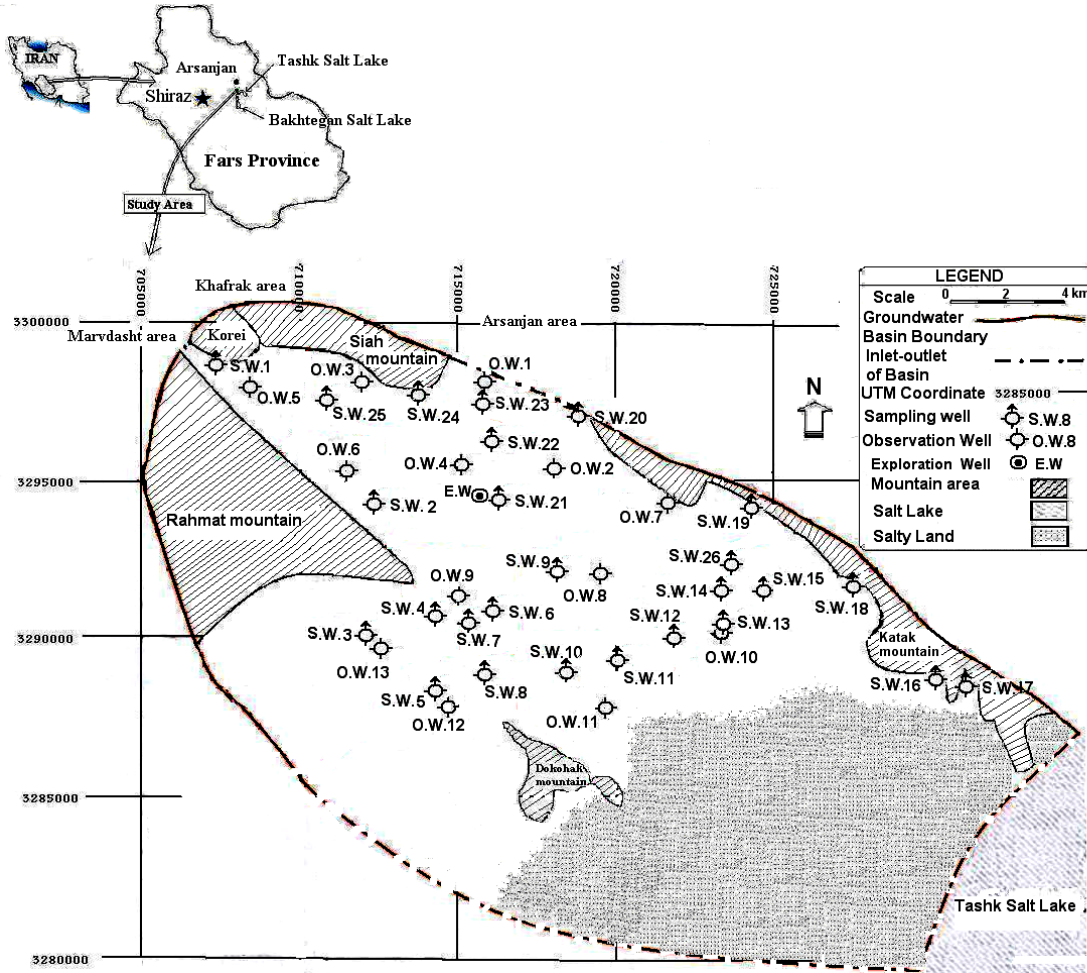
IRAN

Arsanjan

Tashk Salt Lake

Shiraz

Bakhtegan Salt Lake

Fars Province

Study Area

705000

710000

715000

720000

725000

Khafrak area

3300000

Marvdasht area

Korei

Arsanjan area

Siah mountain

LEGEND

Scale 0 2 4 km

Groundwater Basin Boundary

Inlet-outlet of Basin

UTM Coordinate 3285000

Sampling well S.W.8

Observation Well O.W.8

Exploration Well E.W

Mountain area

Salt Lake

Salty Land

N

S.W.1

O.W.5

O.W.3

S.W.25

S.W.24

O.W.1

S.W.23

S.W.20

S.W.22

O.W.6

O.W.4

O.W.2

3295000

S.W. 2

E.W

S.W.21

O.W.7

S.W.19

Rahmat mountain

S.W.9

O.W.8

S.W.26

O.W.9

S.W.14

S.W.15

S.W.4

S.W.6

S.W.12

S.W.13

S.W.18

3290000

S.W.3

S.W.7

O.W.10

O.W.13

S.W.10

S.W.11

Katak mountain

S.W.5

S.W.8

S.W.16

S.W.17

O.W.12

O.W.11

Dokohak mountain

3285000

Tashk Salt Lake

3280000